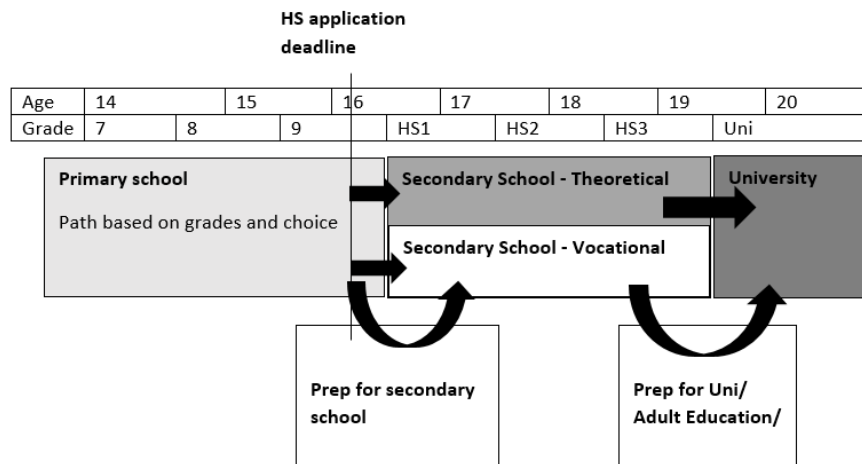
HS application deadline

| Age | 14 | 15 | 16 | 17 | 18 | 19 | 20 |
|---|---|---|---|---|---|---|---|
| Grade | 7 | 8 | 9 | HS1 | HS2 | HS3 | Uni |

Primary school

Path based on grades and choice

Secondary School - Theoretical

University

Secondary School - Vocational

Prep for secondary school

Prep for Uni/ Adult Education/